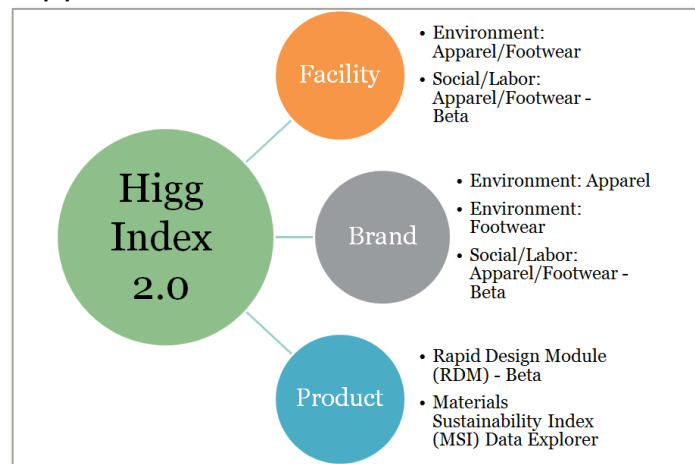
Higg Index 2.0

Facility

• Environment: Apparel/Footwear
• Social/Labor: Apparel/Footwear - Beta

Brand

• Environment: Apparel
• Environment: Footwear
• Social/Labor: Apparel/Footwear - Beta

Product

• Rapid Design Module (RDM) - Beta
• Materials Sustainability Index (MSI) Data Explorer